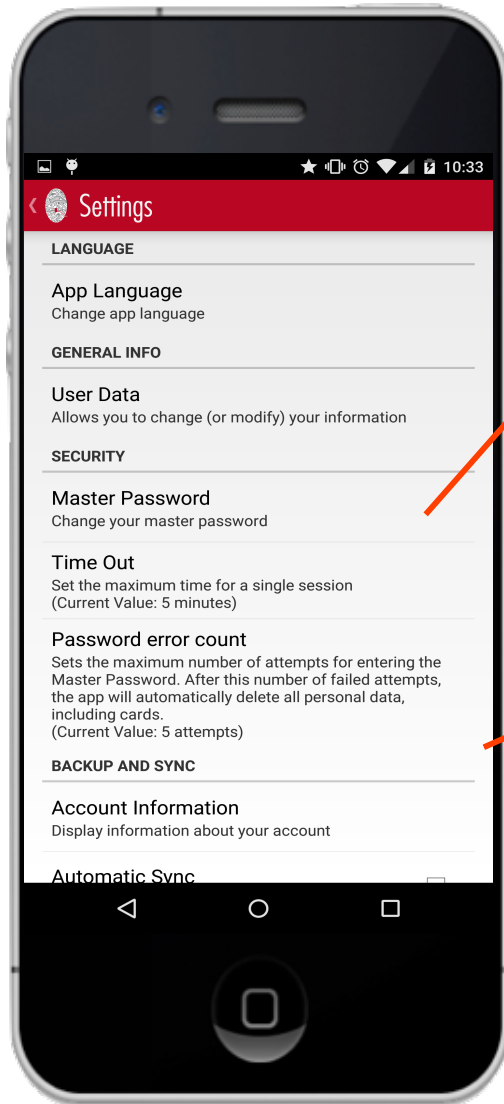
10:33

Settings

LANGUAGE

App Language
Change app language

GENERAL INFO

User Data
Allows you to change (or modify) your information

SECURITY

Master Password
Change your master password

Time Out
Set the maximum time for a single session
(Current Value: 5 minutes)

Password error count
Sets the maximum number of attempts for entering the Master Password. After this number of failed attempts, the app will automatically delete all personal data, including cards.
(Current Value: 5 attempts)

BACKUP AND SYNC

Account Information
Display information about your account

Automatic Sync